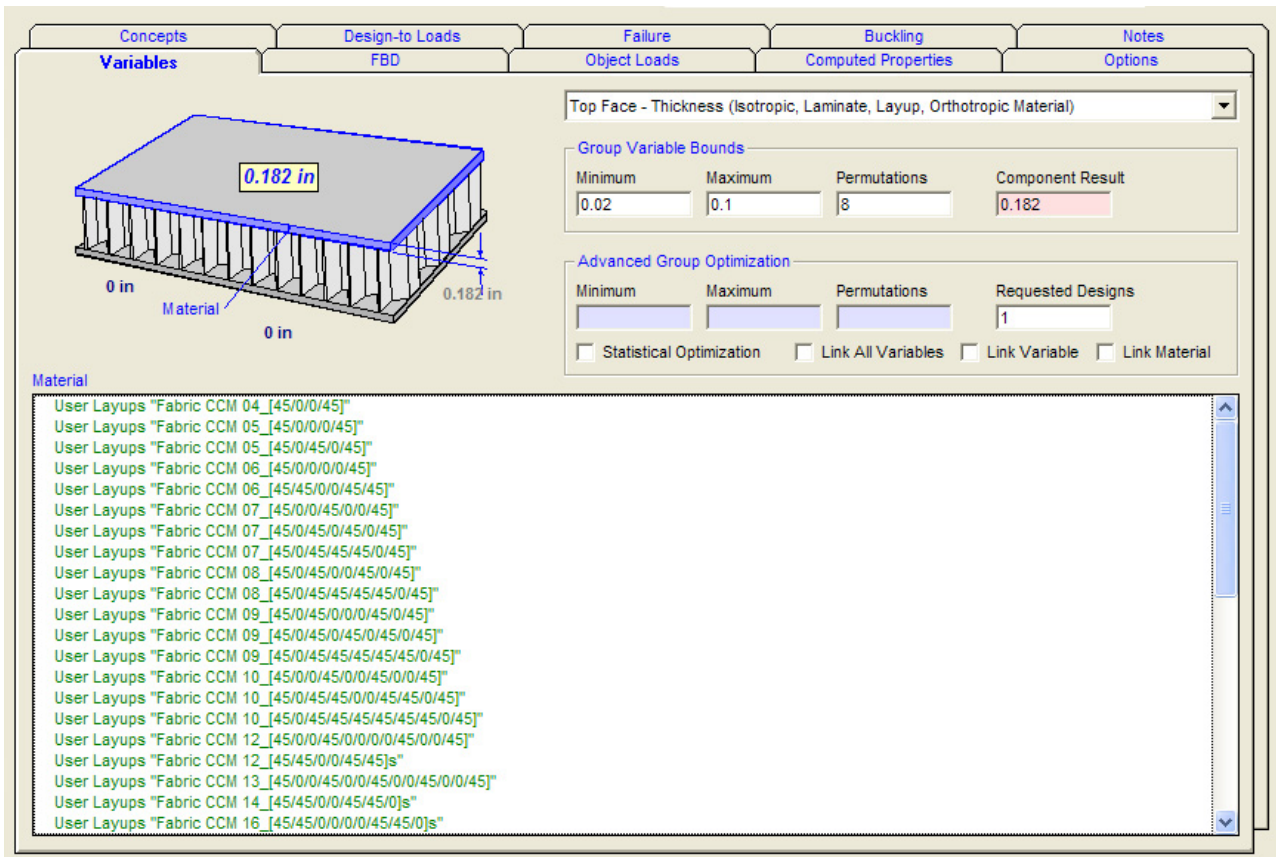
Concepts | Design-to Loads | Failure | Buckling | Notes
Variables | FBD | Object Loads | Computed Properties | Options

0.182 in

0 in

Material

0 in

0.182 in

Top Face - Thickness (Isotropic, Laminate, Layup, Orthotropic Material)

Group Variable Bounds

Minimum
0.02

Maximum
0.1

Permutations
8

Component Result
0.182

Advanced Group Optimization

Minimum

Maximum

Permutations

Requested Designs
1

Statistical Optimization

Link All Variables

Link Variable

Link Material

Material

User Layups "Fabric CCM 04_[45/0/0/45]"
User Layups "Fabric CCM 05_[45/0/0/0/45]"
User Layups "Fabric CCM 05_[45/0/45/0/45]"
User Layups "Fabric CCM 06_[45/0/0/0/0/45]"
User Layups "Fabric CCM 06_[45/45/0/0/45/45]"
User Layups "Fabric CCM 07_[45/0/0/45/0/0/45]"
User Layups "Fabric CCM 07_[45/0/45/0/45/0/45]"
User Layups "Fabric CCM 07_[45/0/45/45/45/0/45]"
User Layups "Fabric CCM 08_[45/0/45/0/0/45/0/45]"
User Layups "Fabric CCM 08_[45/0/45/45/45/45/0/45]"
User Layups "Fabric CCM 09_[45/0/45/0/0/0/45/0/45]"
User Layups "Fabric CCM 09_[45/0/45/0/45/0/45/0/45]"
User Layups "Fabric CCM 09_[45/0/45/45/45/45/45/0/45]"
User Layups "Fabric CCM 10_[45/0/0/45/0/0/45/0/0/45]"
User Layups "Fabric CCM 10_[45/0/45/45/0/0/45/45/0/45]"
User Layups "Fabric CCM 10_[45/0/45/45/45/45/45/45/0/45]"
User Layups "Fabric CCM 12_[45/0/0/45/0/0/0/0/45/0/0/45]"
User Layups "Fabric CCM 12_[45/45/0/0/45/45]s"
User Layups "Fabric CCM 13_[45/0/0/45/0/0/45/0/0/45/0/0/45]"
User Layups "Fabric CCM 14_[45/45/0/0/45/45/0]s"
User Layups "Fabric CCM 16_[45/45/0/0/0/0/45/45/0]s"